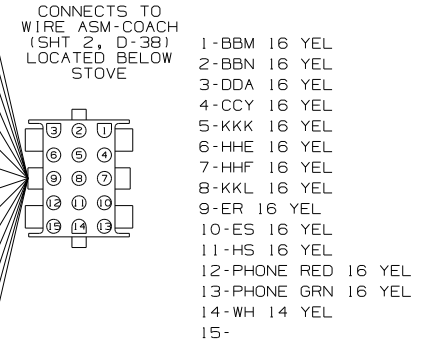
CONNECTS TO WIRE ASM-COACH (SHT 2, D-38) LOCATED BELOW STOVE

3 2 1
6 5 4
9 8 7
12 11 10
15 14 13

1-BBM 16 YEL
2-BBN 16 YEL
3-DDA 16 YEL
4-CCY 16 YEL
5-KKK 16 YEL
6-HHE 16 YEL
7-HHF 16 YEL
8-KKL 16 YEL
9-ER 16 YEL
10-ES 16 YEL
11-HS 16 YEL
12-PHONE RED 16 YEL
13-PHONE GRN 16 YEL
14-WH 14 YEL
15-